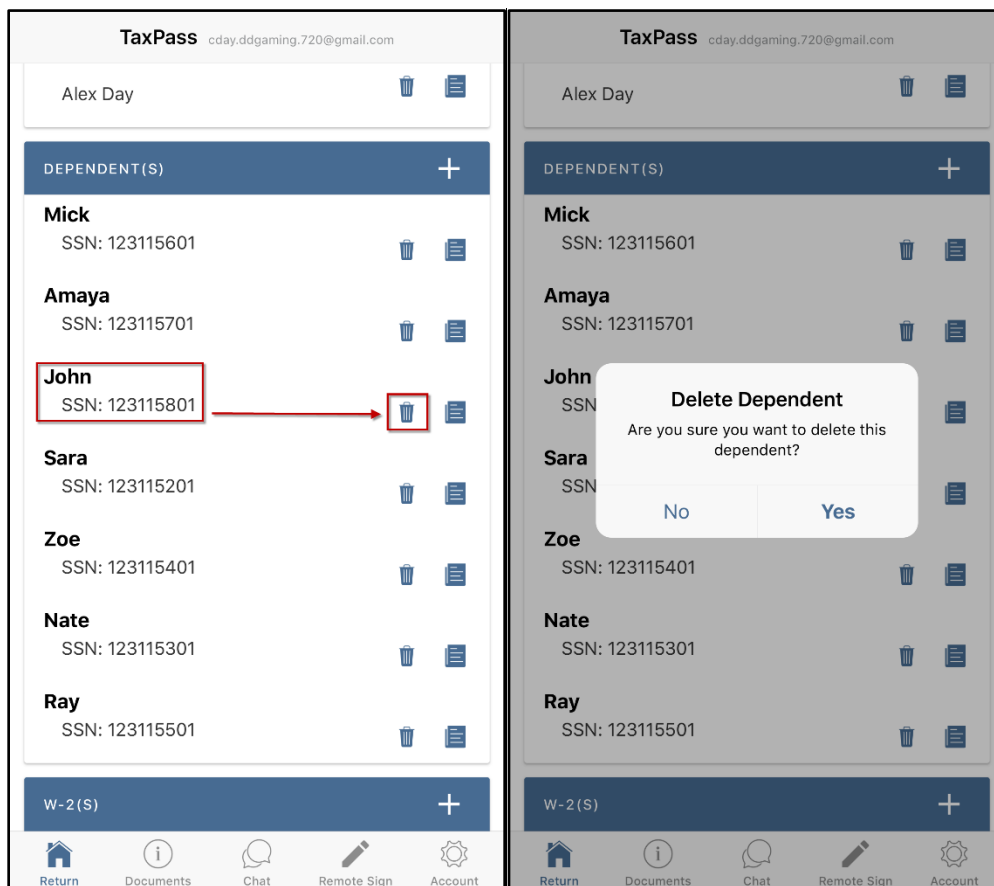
TaxPass cday.ddgaming.720@gmail.com

Alex Day

DEPENDENT(S) +

Mick
SSN: 123115601

Amaya
SSN: 123115701

John
SSN: 123115801

Sara
SSN: 123115201

Zoe
SSN: 123115401

Nate
SSN: 123115301

Ray
SSN: 123115501

W-2(S) +

Return Documents Chat Remote Sign Account

TaxPass cday.ddgaming.720@gmail.com

Alex Day

DEPENDENT(S) +

Mick
SSN: 123115601

Amaya
SSN: 123115701

John
SSN

Sara
SSN

Delete Dependent
Are you sure you want to delete this dependent?
No Yes

Zoe
SSN: 123115401

Nate
SSN: 123115301

Ray
SSN: 123115501

W-2(S) +

Return Documents Chat Remote Sign Account